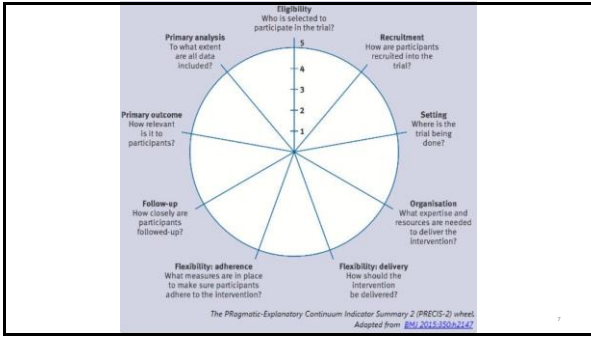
Eligibility
Who is selected to participate in the trial?

5
4
3
2
1

Recruitment
How are participants recruited into the trial?

Setting
Where is the trial being done?

Organisation
What expertise and resources are needed to deliver the intervention?

Flexibility: delivery
How should the intervention be delivered?

Flexibility: adherence
What measures are in place to make sure participants adhere to the intervention?

Follow-up
How closely are participants followed-up?

Primary outcome
How relevant is it to participants?

Primary analysis
To what extent are all data included?

The PRagmatic-Explanatory Continuum Indicator Summary 2 (PRECIS-2) wheel.
Adapted from BMJ 2015;350:h2147

7